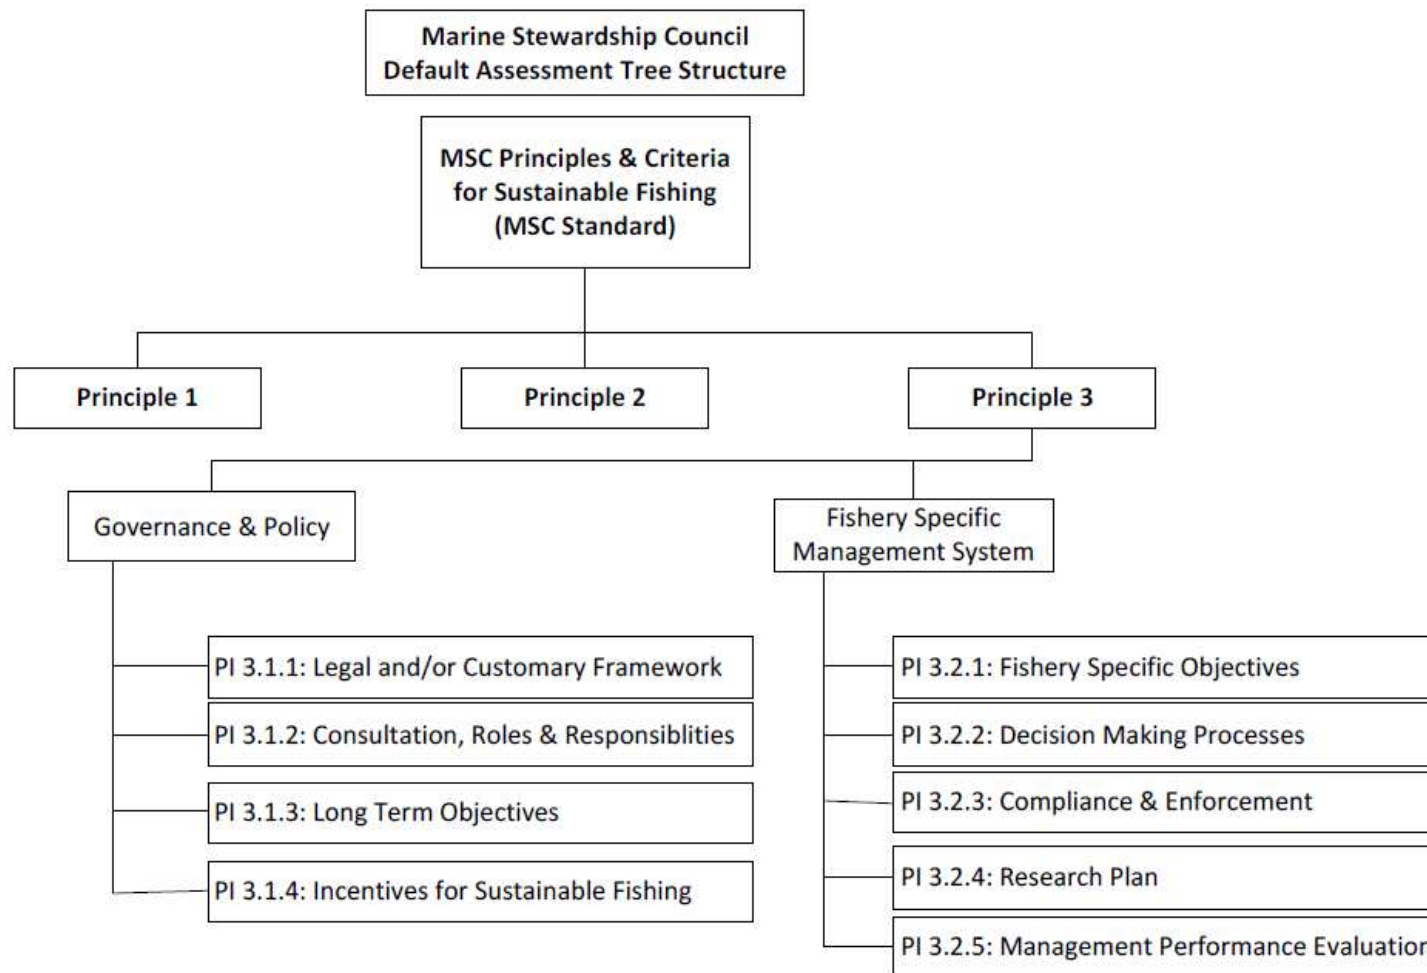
Marine Stewardship Council
Default Assessment Tree Structure

MSC Principles & Criteria for Sustainable Fishing (MSC Standard)

Principle 1

Principle 2

Principle 3

Governance & Policy

Fishery Specific Management System

PI 3.1.1: Legal and/or Customary Framework

PI 3.1.2: Consultation, Roles & Responsiblities

PI 3.1.3: Long Term Objectives

PI 3.1.4: Incentives for Sustainable Fishing

PI 3.2.1: Fishery Specific Objectives

PI 3.2.2: Decision Making Processes

PI 3.2.3: Compliance & Enforcement

PI 3.2.4: Research Plan

PI 3.2.5: Management Performance Evaluatio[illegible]